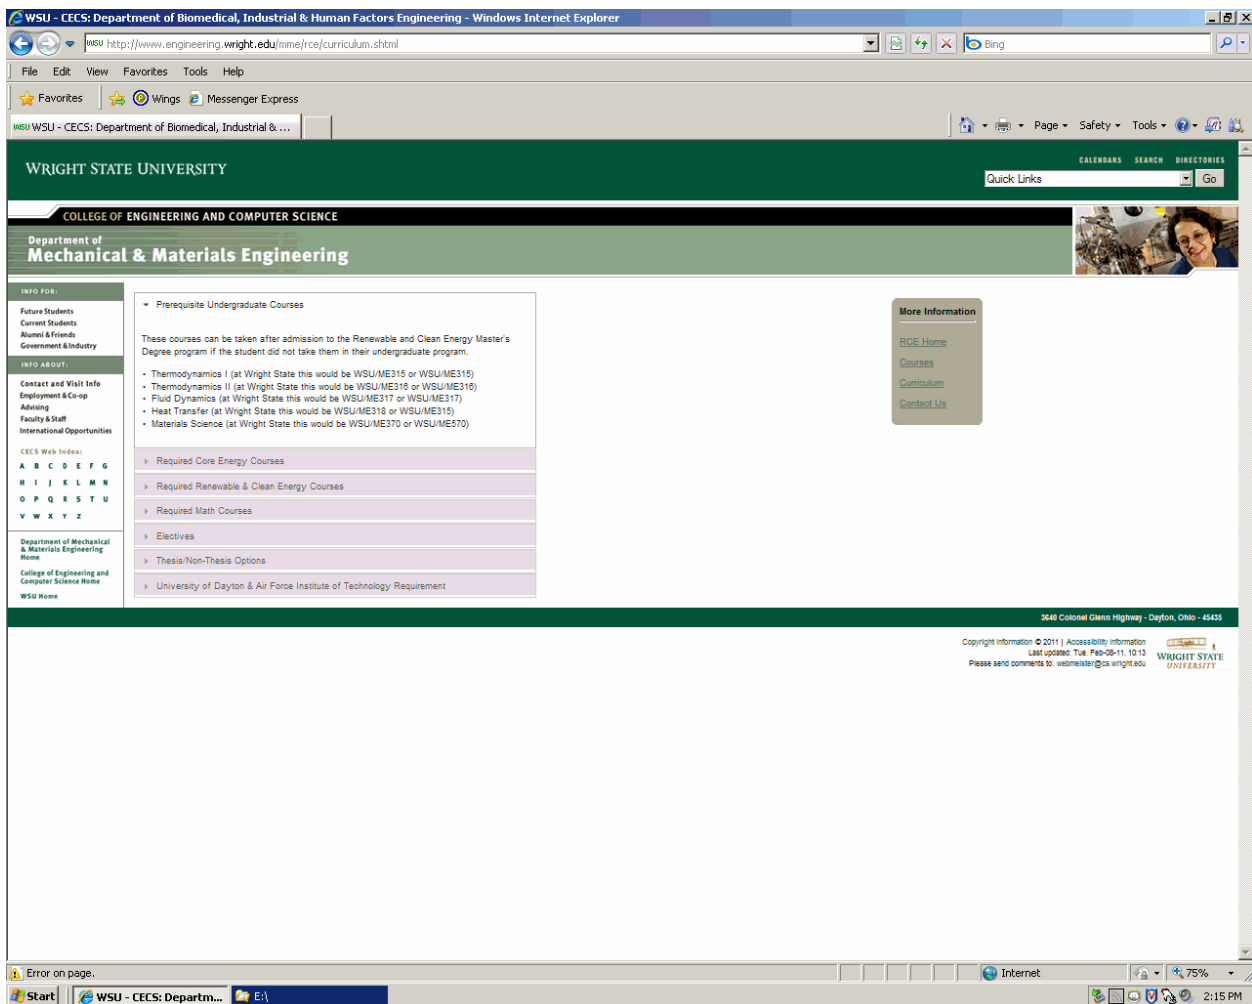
WSU - CECS: Department of Biomedical, Industrial & Human Factors Engineering - Windows Internet Explorer

http://www.engineering.wright.edu/mme/rce/curriculum.shtml

Bing

File Edit View Favorites Tools Help

Favorites Wings Messenger Express

WSU - CECS: Department of Biomedical, Industrial & ...

Page Safety Tools

WRIGHT STATE UNIVERSITY

CALENDARS SEARCH DIRECTORIES

Quick Links Go

COLLEGE OF ENGINEERING AND COMPUTER SCIENCE

Department of
Mechanical & Materials Engineering

INFO FOR:
Future Students
Current Students
Alumni & Friends
Government & Industry

INFO ABOUT:
Contact and Visit Info
Employment & Co-op
Advising
Faculty & Staff
International Opportunities

CECS Web Index:
A B C D E F G
H I J K L M N
O P Q R S T U
V W X Y Z

Department of Mechanical & Materials Engineering Home
College of Engineering and Computer Science Home
WSU Home

Prerequisite Undergraduate Courses

These courses can be taken after admission to the Renewable and Clean Energy Master's Degree program if the student did not take them in their undergraduate program.

- Thermodynamics I (at Wright State this would be WSU/ME315 or WSU/ME315)
- Thermodynamics II (at Wright State this would be WSU/ME316 or WSU/ME316)
- Fluid Dynamics (at Wright State this would be WSU/ME317 or WSU/ME317)
- Heat Transfer (at Wright State this would be WSU/ME318 or WSU/ME315)
- Materials Science (at Wright State this would be WSU/ME370 or WSU/ME570)

Required Core Energy Courses
Required Renewable & Clean Energy Courses
Required Math Courses
Electives
Thesis/Non-Thesis Options
University of Dayton & Air Force Institute of Technology Requirement

More Information
RCE Home
Courses
Curriculum
Contact Us

3640 Colonel Glenn Highway - Dayton, Ohio - 45435

Copyright Information © 2011 | Accessibility Information
Last updated: Tue. Feb-08-11, 10:13
Please send comments to: webmeister@cs.wright.edu

WRIGHT STATE UNIVERSITY

Error on page.
Internet
75%

Start
WSU - CECS: Departm...
E:\
2:15 PM